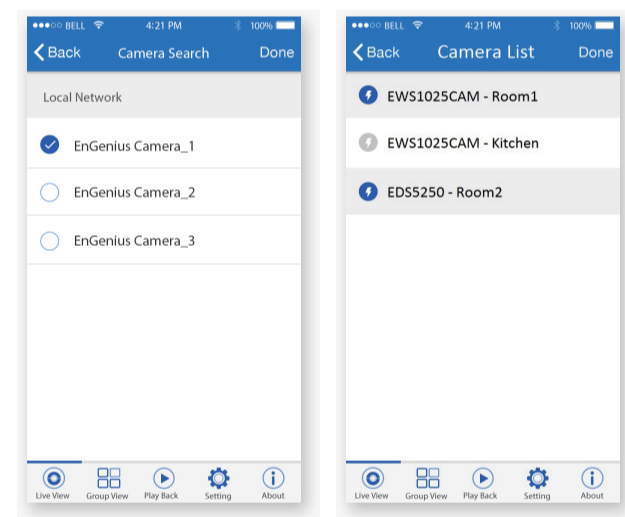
●●●○○ BELL 4:21 PM 100%

Back Camera Search Done

Local Network

EnGenius Camera_1

EnGenius Camera_2

EnGenius Camera_3

Live View Group View Play Back Setting About

●●●○○ BELL 4:21 PM 100%

Back Camera List Done

EWS1025CAM - Room1

EWS1025CAM - Kitchen

EDS5250 - Room2

Live View Group View Play Back Setting About